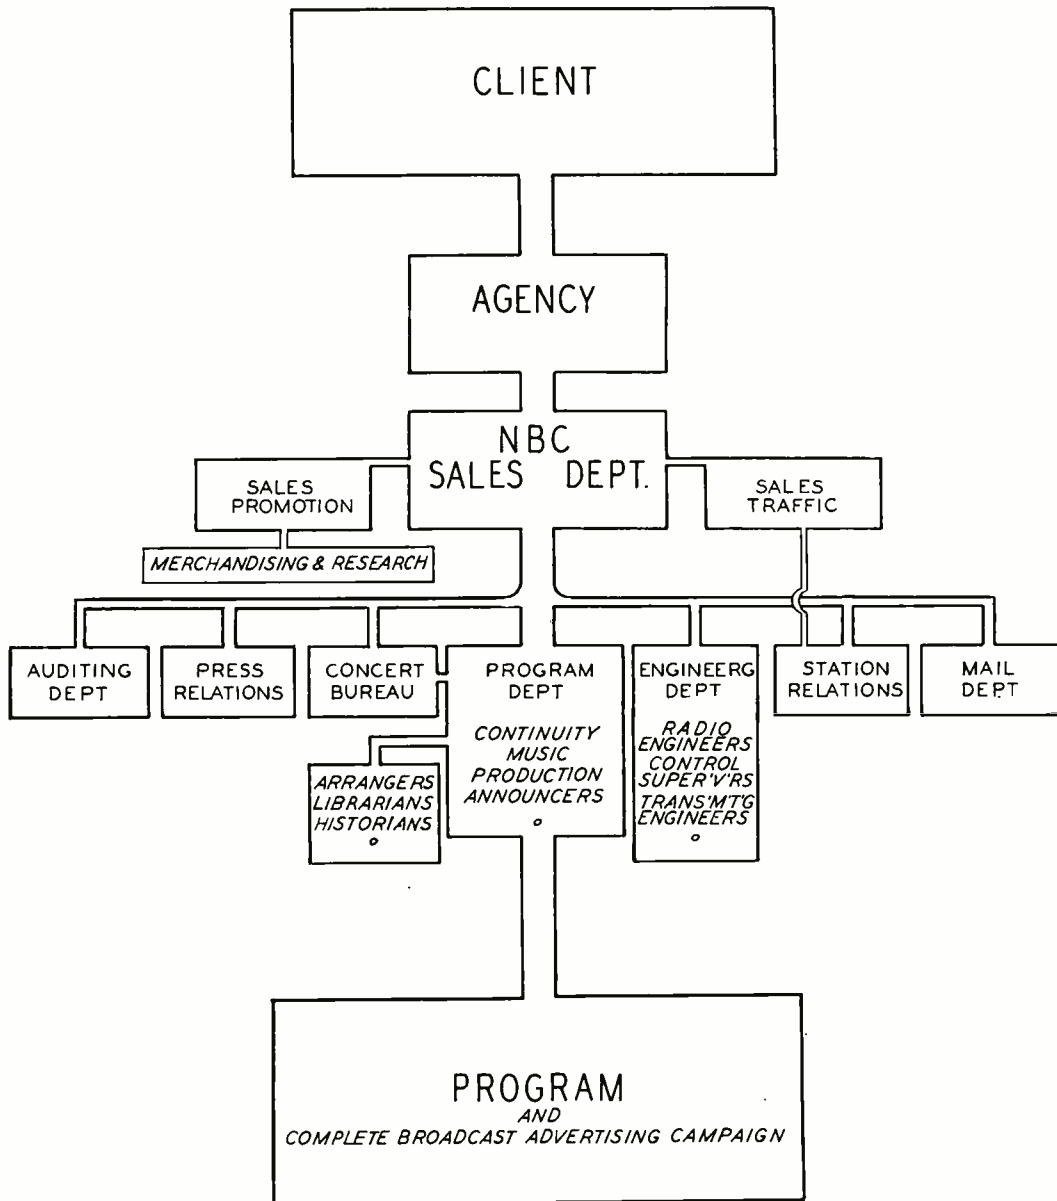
CLIENT

AGENCY

NBC SALES DEPT.

SALES PROMOTION

MERCHANDISING & RESEARCH

SALES TRAFFIC

AUDITING DEPT

PRESS RELATIONS

CONCERT BUREAU

PROGRAM DEPT

CONTINUITY
MUSIC
PRODUCTION
ANNOUNCERS
o

ARRANGERS
LIBRARIANS
HISTORIANS
o

ENGINEERG DEPT

RADIO ENGINEERS
CONTROL SUPER'V'RS
TRANS'MT'G ENGINEERS
o

STATION RELATIONS

MAIL DEPT

PROGRAM
AND
COMPLETE BROADCAST ADVERTISING CAMPAIGN